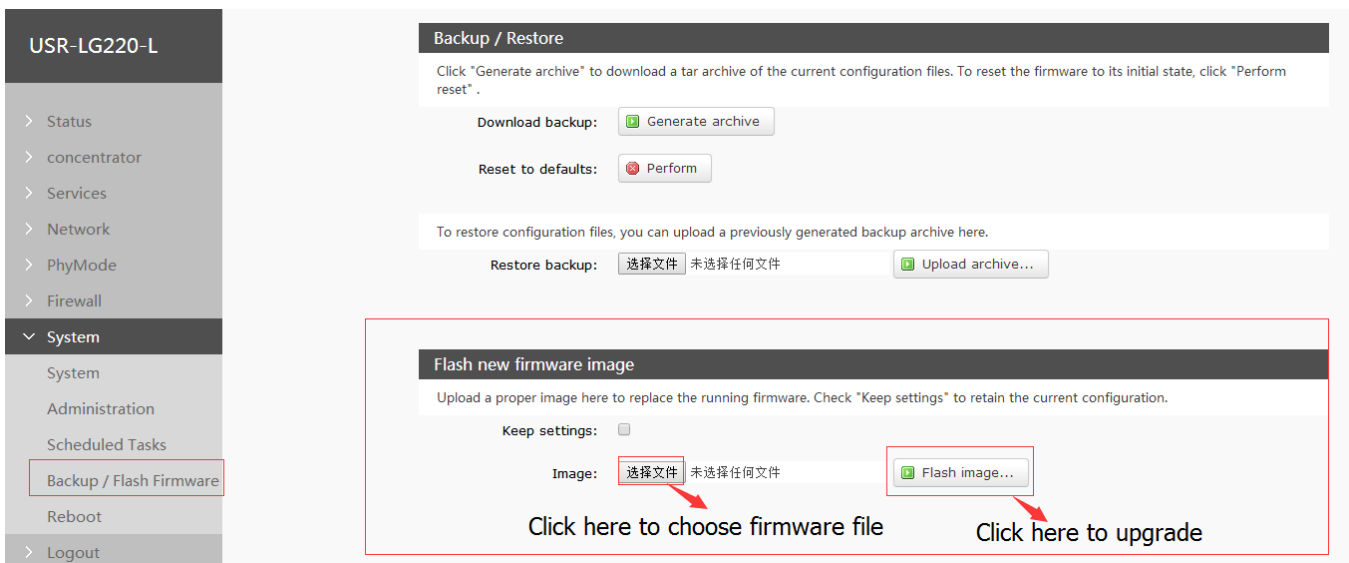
USR-LG220-L

Status
concentrator
Services
Network
PhyMode
Firewall
System
System
Administration
Scheduled Tasks
Backup / Flash Firmware
Reboot
Logout

Backup / Restore

Click "Generate archive" to download a tar archive of the current configuration files. To reset the firmware to its initial state, click "Perform reset" .

Download backup: Generate archive

Reset to defaults: Perform

To restore configuration files, you can upload a previously generated backup archive here.

Restore backup: 选择文件 未选择任何文件 Upload archive...

Flash new firmware image

Upload a proper image here to replace the running firmware. Check "Keep settings" to retain the current configuration.

Keep settings:

Image: 选择文件 未选择任何文件 Flash image...

Click here to choose firmware file

Click here to upgrade